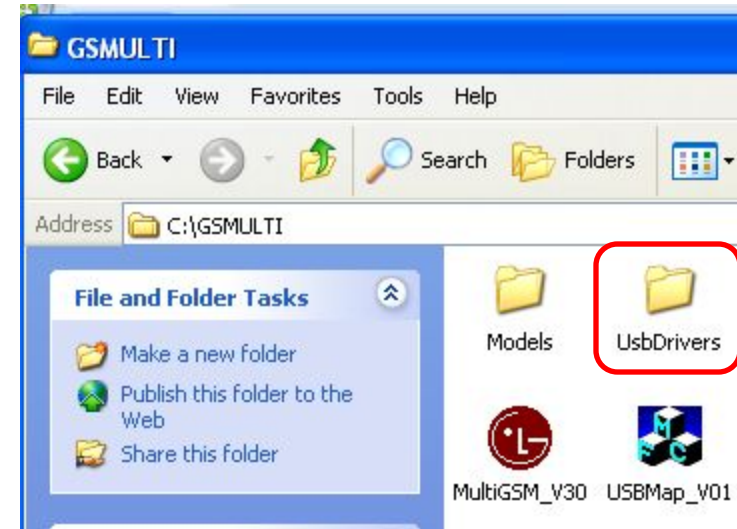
GSMULTI

File Edit View Favorites Tools Help

Back Search Folders

Address C:\GSMULTI

File and Folder Tasks

Make a new folder

Publish this folder to the Web

Share this folder

Models

UsbDrivers

MultiGSM_V30

USBMap_V01